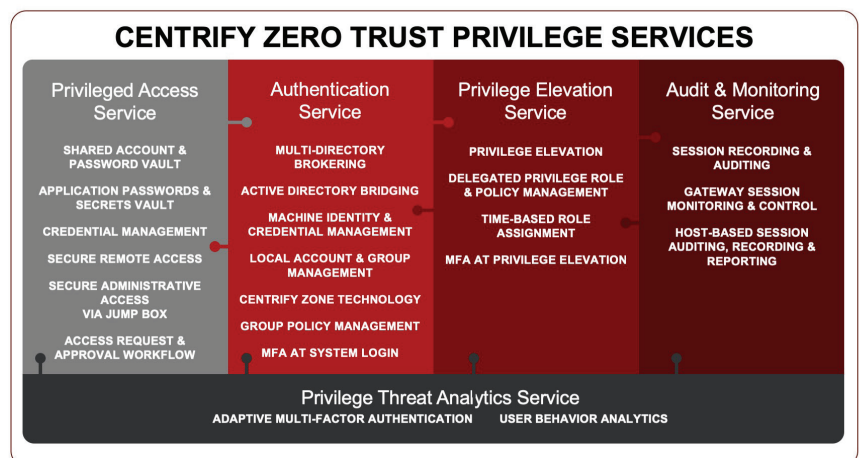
CENTRIFY ZERO TRUST PRIVILEGE SERVICES

Privileged Access Service

SHARED ACCOUNT & PASSWORD VAULT

APPLICATION PASSWORDS & SECRETS VAULT

CREDENTIAL MANAGEMENT

SECURE REMOTE ACCESS

SECURE ADMINISTRATIVE ACCESS VIA JUMP BOX

ACCESS REQUEST & APPROVAL WORKFLOW

Authentication Service

MULTI-DIRECTORY BROKERING

ACTIVE DIRECTORY BRIDGING

MACHINE IDENTITY & CREDENTIAL MANAGEMENT

LOCAL ACCOUNT & GROUP MANAGEMENT

CENTRIFY ZONE TECHNOLOGY

GROUP POLICY MANAGEMENT

MFA AT SYSTEM LOGIN

Privilege Elevation Service

PRIVILEGE ELEVATION

DELEGATED PRIVILEGE ROLE & POLICY MANAGEMENT

TIME-BASED ROLE ASSIGNMENT

MFA AT PRIVILEGE ELEVATION

Audit & Monitoring Service

SESSION RECORDING & AUDITING

GATEWAY SESSION MONITORING & CONTROL

HOST-BASED SESSION AUDITING, RECORDING & REPORTING

Privilege Threat Analytics Service

ADAPTIVE MULTI-FACTOR AUTHENTICATION USER BEHAVIOR ANALYTICS